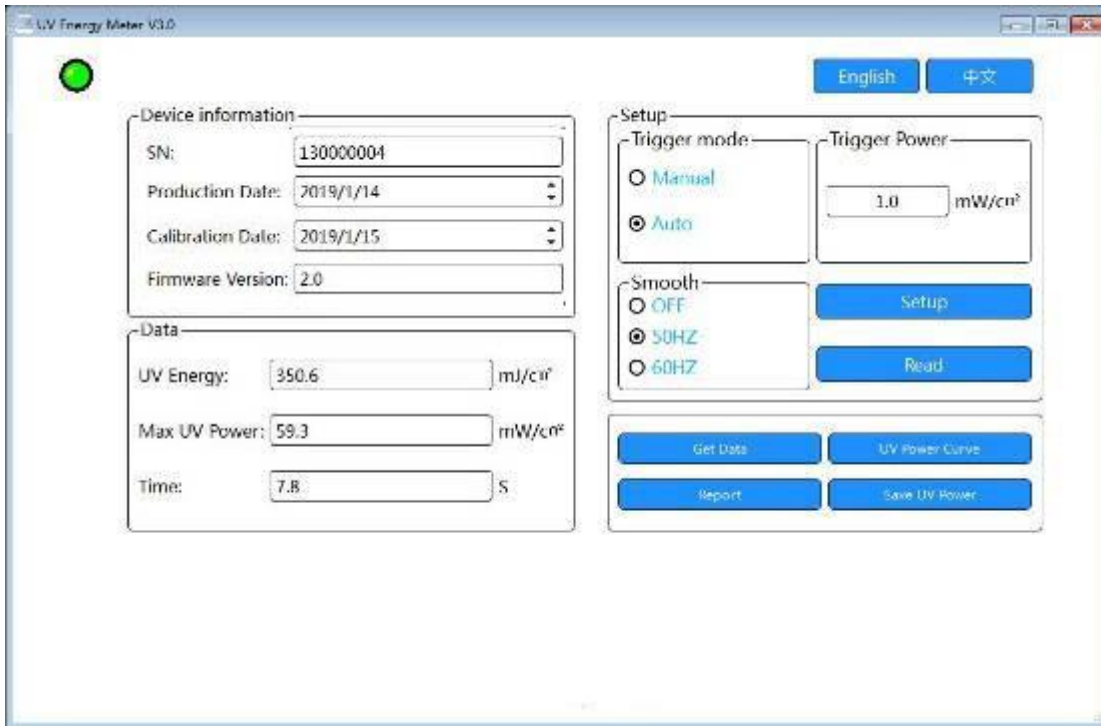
UV Energy Meter V3.0

English
中文

Device information
SN: 130000004
Production Date: 2019/1/14
Calibration Date: 2019/1/15
Firmware Version: 2.0

Data
UV Energy: 350.6 mJ/c㎡
Max UV Power: 59.3 mW/c㎡
Time: 7.8 S

Setup
Trigger mode
Manual
Auto
Trigger Power
1.0 mW/c㎡
Smooth
OFF
50HZ
60HZ
Setup
Read

Get Data
UV Power Curve
Report
Save UV Power